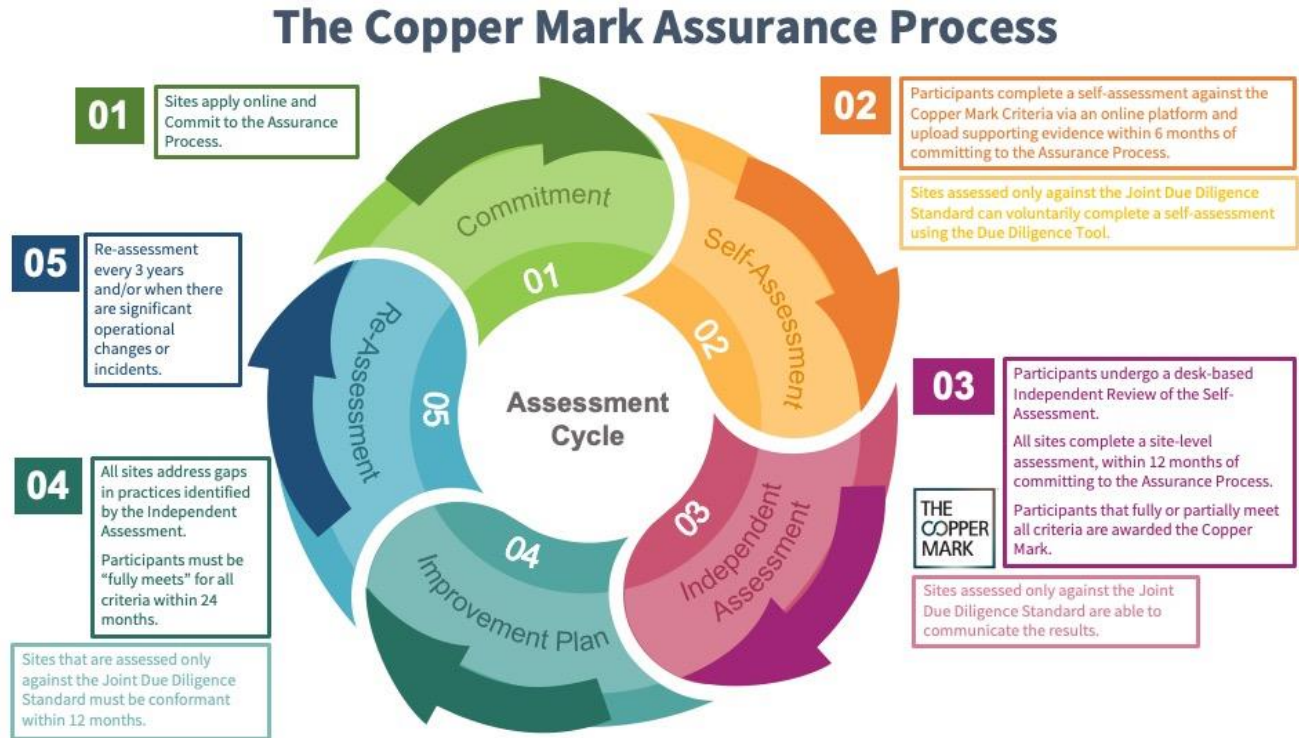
The Copper Mark Assurance Process

01

Sites apply online and Commit to the Assurance Process.

02

Participants complete a self-assessment against the Copper Mark Criteria via an online platform and upload supporting evidence within 6 months of committing to the Assurance Process.

Sites assessed only against the Joint Due Diligence Standard can voluntarily complete a self-assessment using the Due Diligence Tool.

05

Re-assessment every 3 years and/or when there are significant operational changes or incidents.

Commitment

01

Self-Assessment

02

Re-Assessment

05

Assessment Cycle

03

Independent Assessment

04

Improvement Plan

03

Participants undergo a desk-based Independent Review of the Self-Assessment.

All sites complete a site-level assessment, within 12 months of committing to the Assurance Process.

Participants that fully or partially meet all criteria are awarded the Copper Mark.

THE COPPER MARK

Sites assessed only against the Joint Due Diligence Standard are able to communicate the results.

04

All sites address gaps in practices identified by the Independent Assessment.

Participants must be "fully meets" for all criteria within 24 months.

Sites that are assessed only against the Joint Due Diligence Standard must be conformant within 12 months.